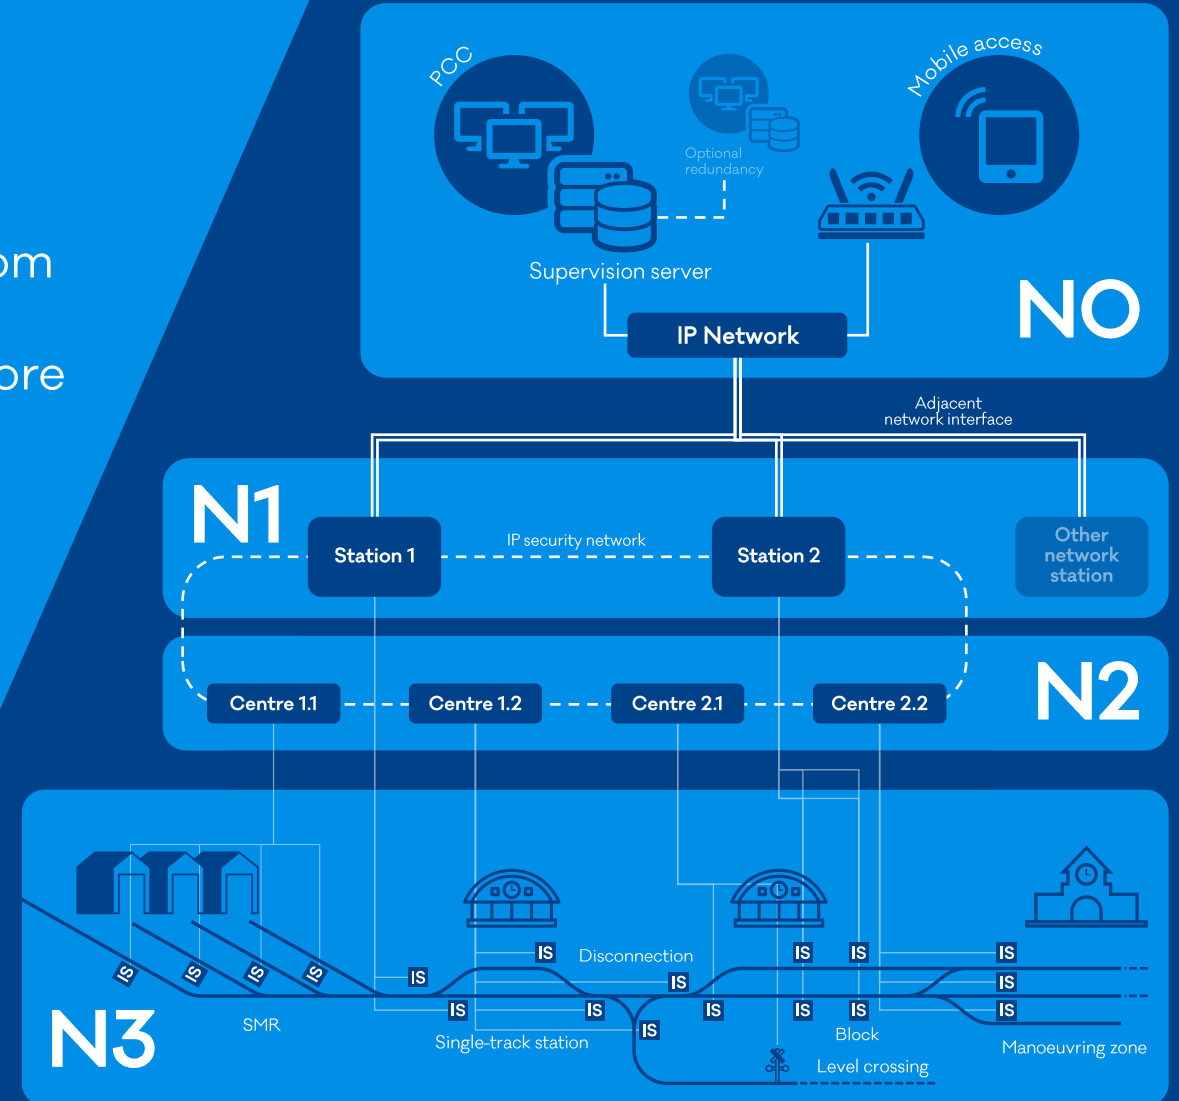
om
ore

PCC
Optional redundancy
Mobile access
Supervision server
IP Network
NO

Adjacent network interface

N1
Station 1
IP security network
Station 2
Other network station

Centre 1.1
Centre 1.2
Centre 2.1
Centre 2.2
N2

IS IS IS IS
IS
IS
Disconnection
IS
IS
IS
IS
IS
IS
IS
IS
IS
IS
IS
SMR
Single-track station
Block
Level crossing
Manoeuvring zone
N3